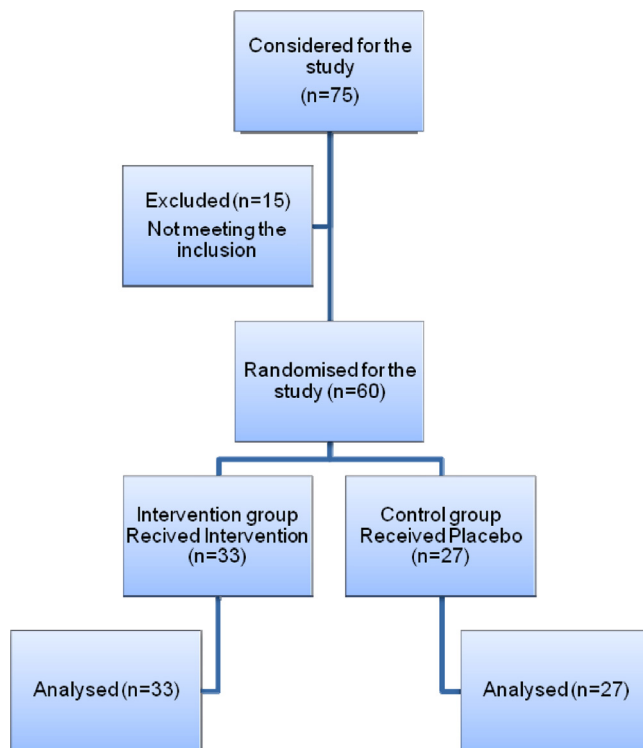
Considered for the study
(n=75)

Excluded (n=15)
Not meeting the inclusion

Randomised for the study (n=60)

Intervention group
Recived Intervention
(n=33)

Control group
Received Placebo
(n=27)

Analysed (n=33)

Analysed (n=27)